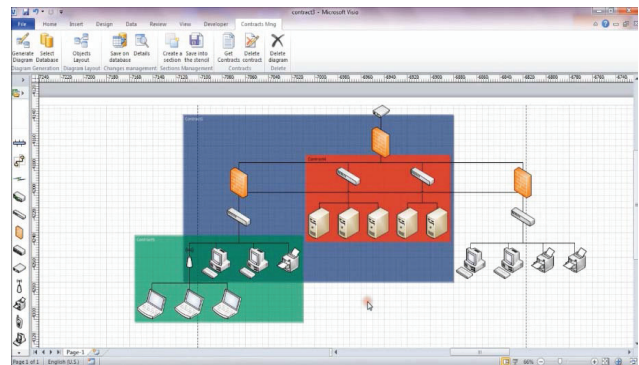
contract3 - Microsoft Visio

File | Home | Insert | Design | Data | Review | View | Developer | Contracts Mng

Generate Diagram | Select Database | Objects Layout | Save on database | Details | Create a section | Save into the stencil | Get Contracts | Delete contract | Delete diagram

Diagram Generation | Diagram Layout | Changes management | Sections Management | Contracts | Delete

Contract1

Contract2

Contract3

Page-1

Page 1 of 1 | English (U.S.)